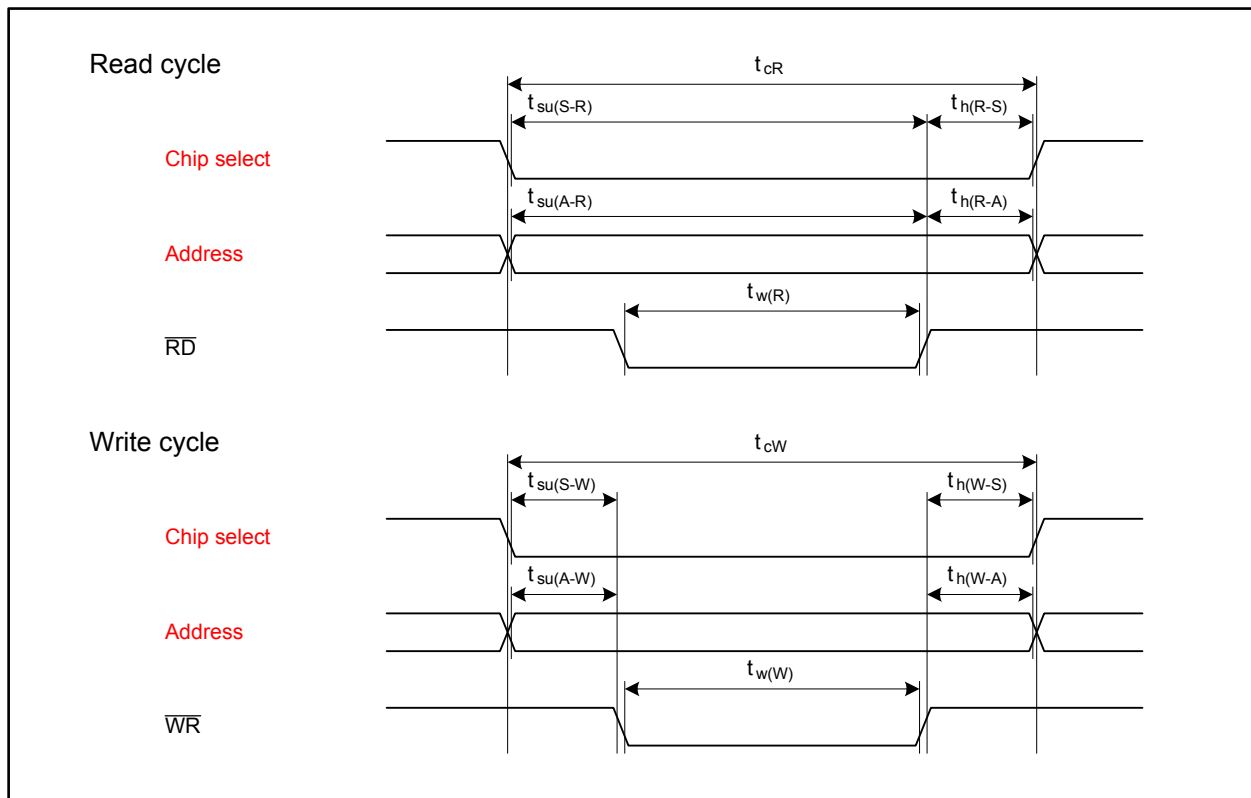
Read cycle

$t_{cR}$

$t_{su(S-R)}$

$t_{h(R-S)}$

Chip select

$t_{su(A-R)}$

$t_{h(R-A)}$

Address

$t_{w(R)}$

$\overline{RD}$

Write cycle

$t_{cW}$

$t_{su(S-W)}$

$t_{h(W-S)}$

Chip select

$t_{su(A-W)}$

$t_{h(W-A)}$

Address

$t_{w(W)}$

$\overline{WR}$